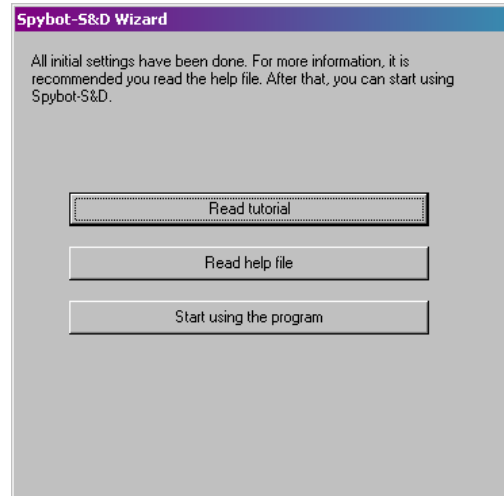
Spybot-S&D Wizard

All initial settings have been done. For more information, it is recommended you read the help file. After that, you can start using Spybot-S&D.

Read tutorial

Read help file

Start using the program